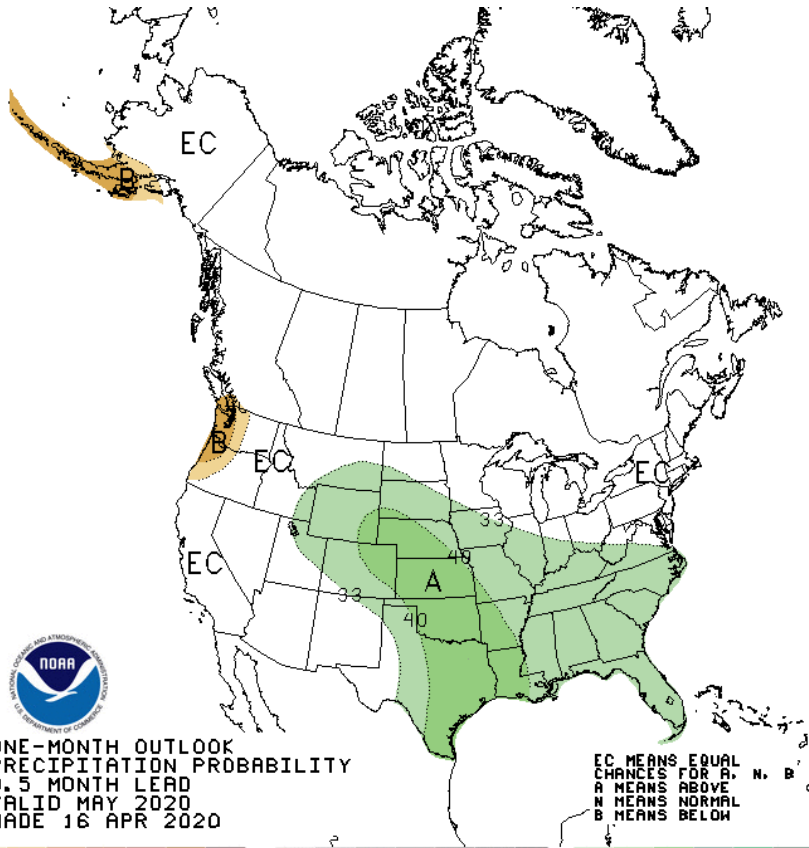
EC

B

B

EC

EC

EC

33

40

A

33

40

NOAA

NATIONAL OCEANIC AND ATMOSPHERIC ADMINISTRATION

U.S. DEPARTMENT OF COMMERCE

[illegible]NE-MONTH OUTLOOK
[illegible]RECIPITATION PROBABILITY
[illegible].5 MONTH LEAD
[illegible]ALID MAY 2020
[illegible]ADE 16 APR 2020

EC MEANS EQUAL
CHANCES FOR A, N, B
A MEANS ABOVE
N MEANS NORMAL
B MEANS BELOW